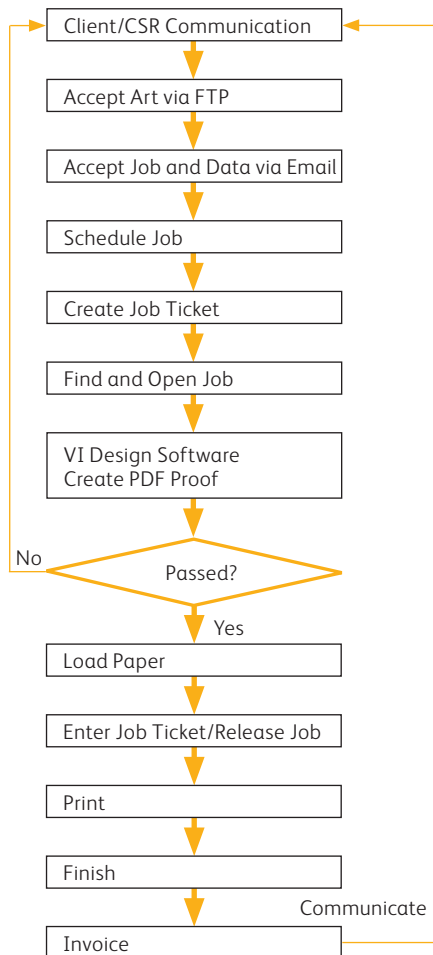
Client/CSR Communication

Accept Art via FTP

Accept Job and Data via Email

Schedule Job

Create Job Ticket

Find and Open Job

VI Design Software
Create PDF Proof

No

Passed?

Yes

Load Paper

Enter Job Ticket/Release Job

Print

Finish

Communicate

Invoice